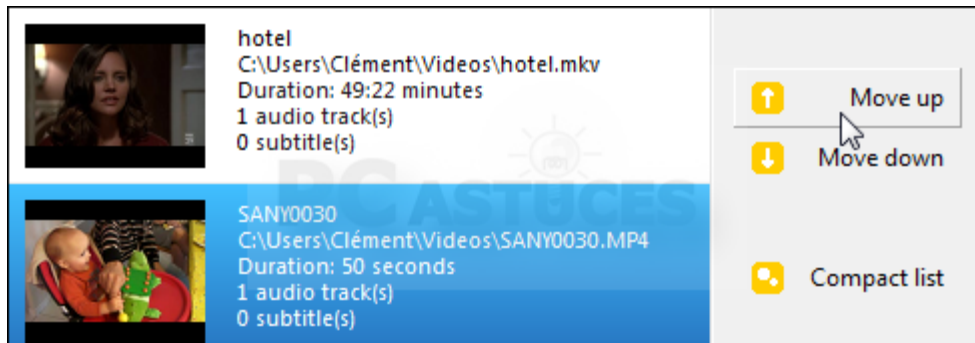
hotel
C:\Users\Clément\Videos\hotel.mkv
Duration: 49:22 minutes
1 audio track(s)
0 subtitle(s)

SANY0030
C:\Users\Clément\Videos\SANY0030.MP4
Duration: 50 seconds
1 audio track(s)
0 subtitle(s)

Move up
Move down
Compact list

PC ASTUCES